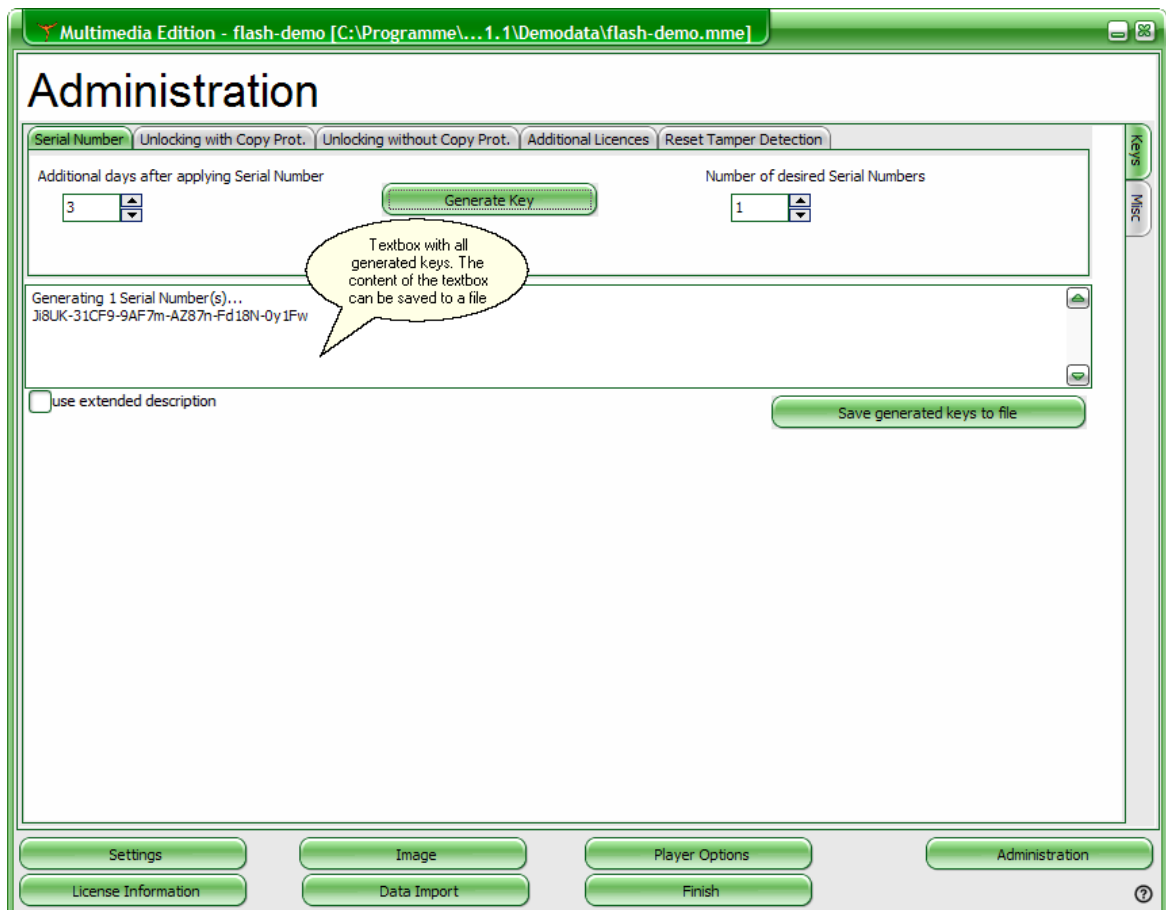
Multimedia Edition - flash-demo [C:\Programme\...1.1\Demodata\flash-demo.mme]

Administration

Serial Number | Unlocking with Copy Prot. | Unlocking without Copy Prot. | Additional Licences | Reset Tamper Detection

Keys

Misc

Additional days after applying Serial Number

3

Generate Key

Number of desired Serial Numbers

1

Textbox with all generated keys. The content of the textbox can be saved to a file

Generating 1 Serial Number(s)...
Ji8UK-31CF9-9AF7m-AZ87n-Fd18N-0y1Fw

use extended description

Save generated keys to file

Settings

Image

Player Options

Administration

License Information

Data Import

Finish

?